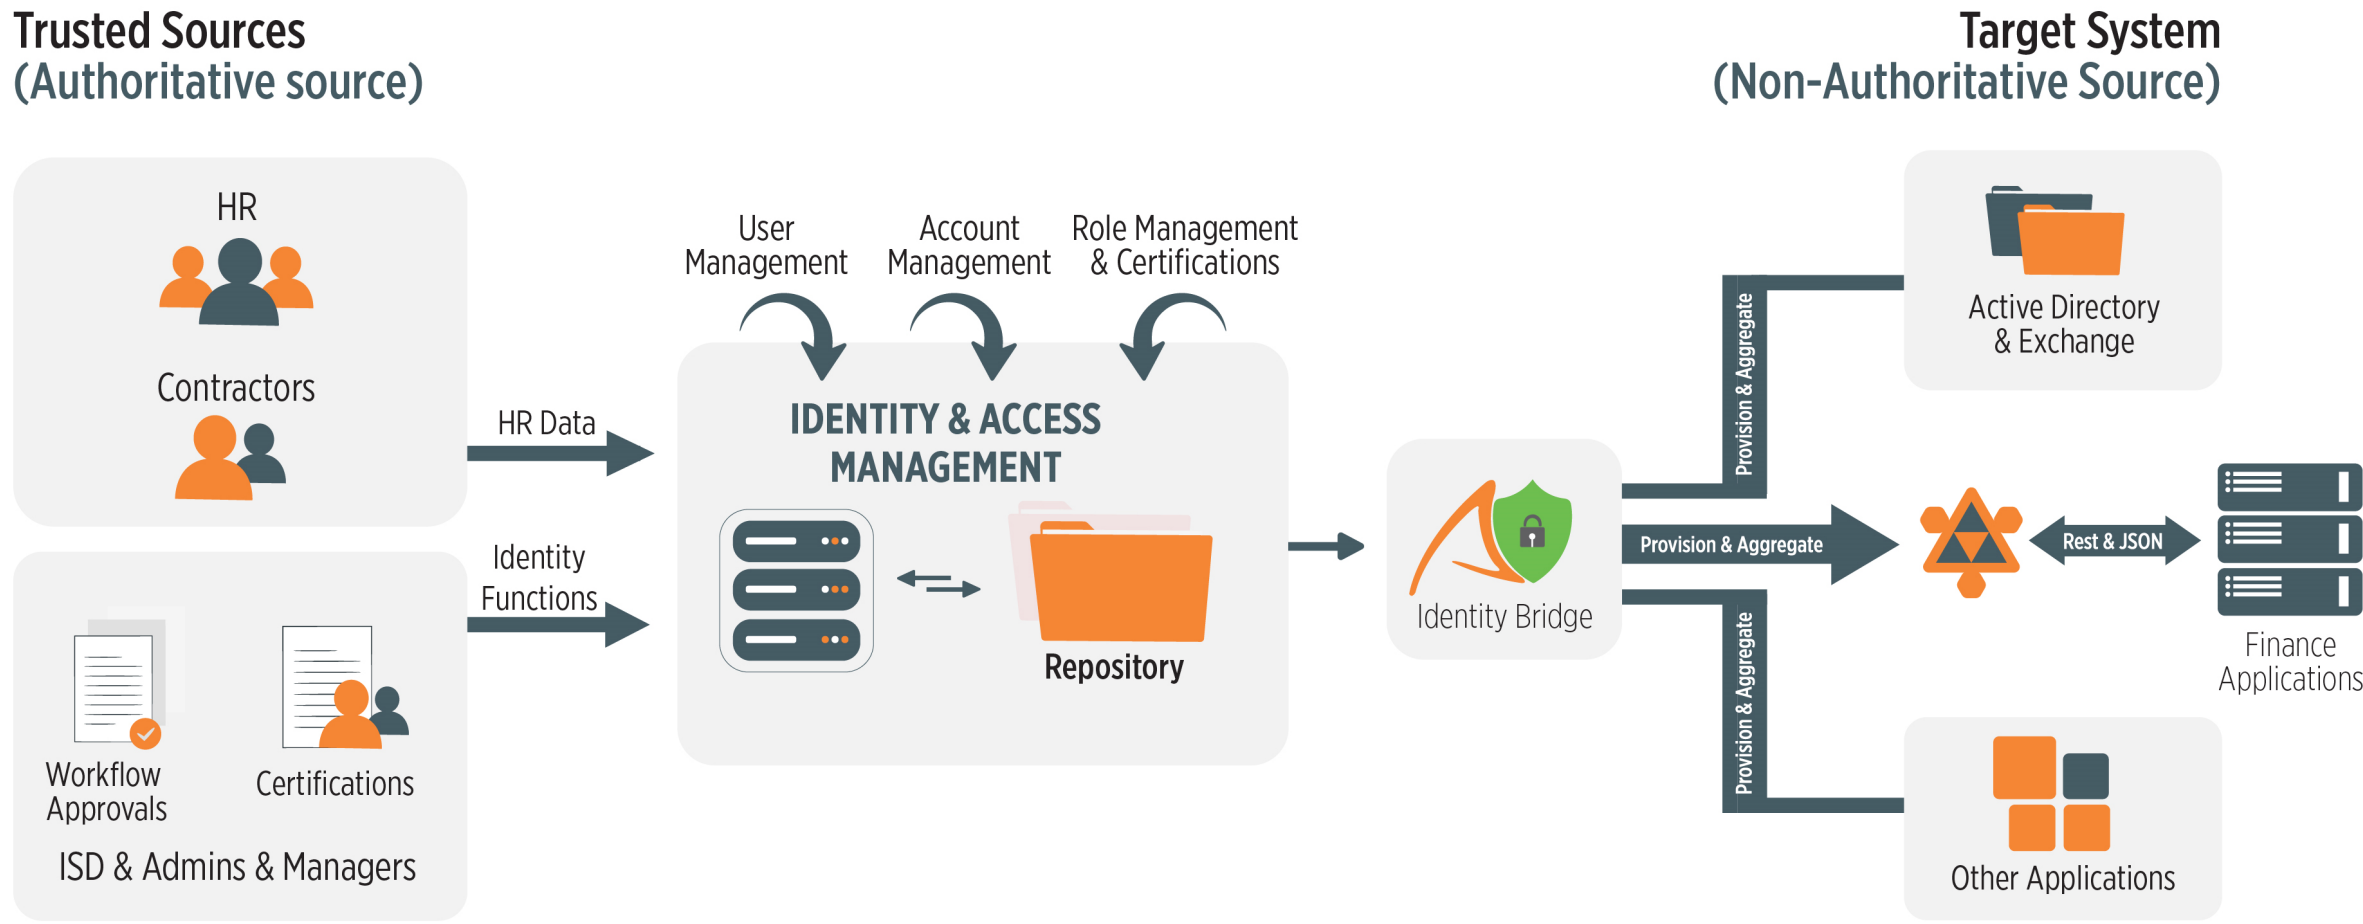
Trusted Sources
(Authoritative source)

Target System
(Non-Authoritative Source)

HR

Contractors

Workflow Approvals

Certifications

ISD & Admins & Managers

HR Data

Identity Functions

User Management

Account Management

Role Management & Certifications

IDENTITY & ACCESS MANAGEMENT

Repository

Identity Bridge

Provision & Aggregate

Provision & Aggregate

Provision & Aggregate

Active Directory & Exchange

Rest & JSON

Finance Applications

Other Applications